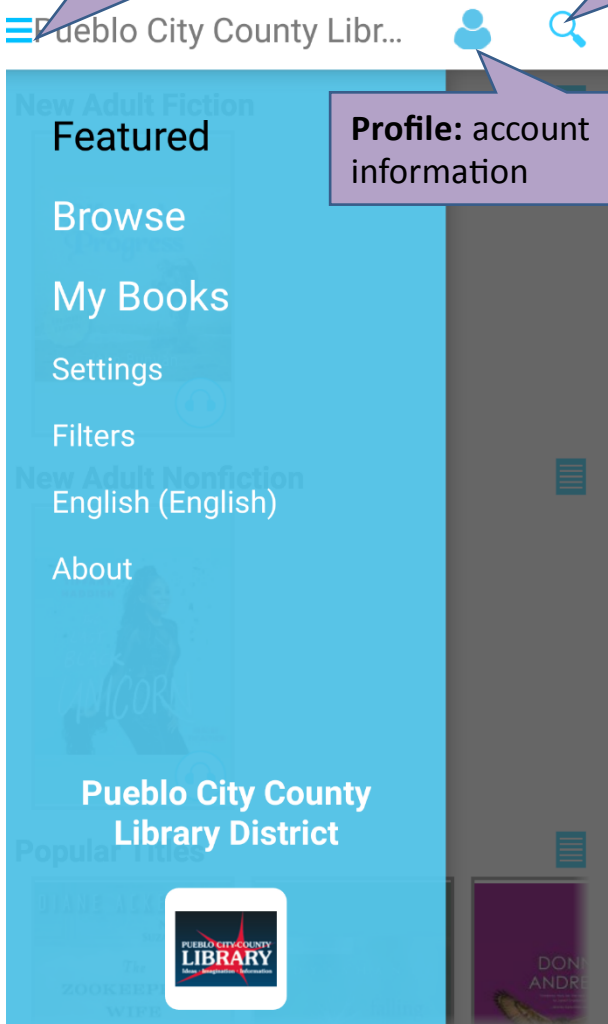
Pueblo City County Libr...

Profile: account information

New Adult Fiction

Featured

Browse

My Books

Settings

Filters

English (English)

About

New Adult Nonfiction

Pueblo City County Library District

Popular Titles

PUEBLO CITY-COUNTY LIBRARY
Ideas · Imagination · Information

The ZOOKEEPER'S WIFE

DONNA ANDRE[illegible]